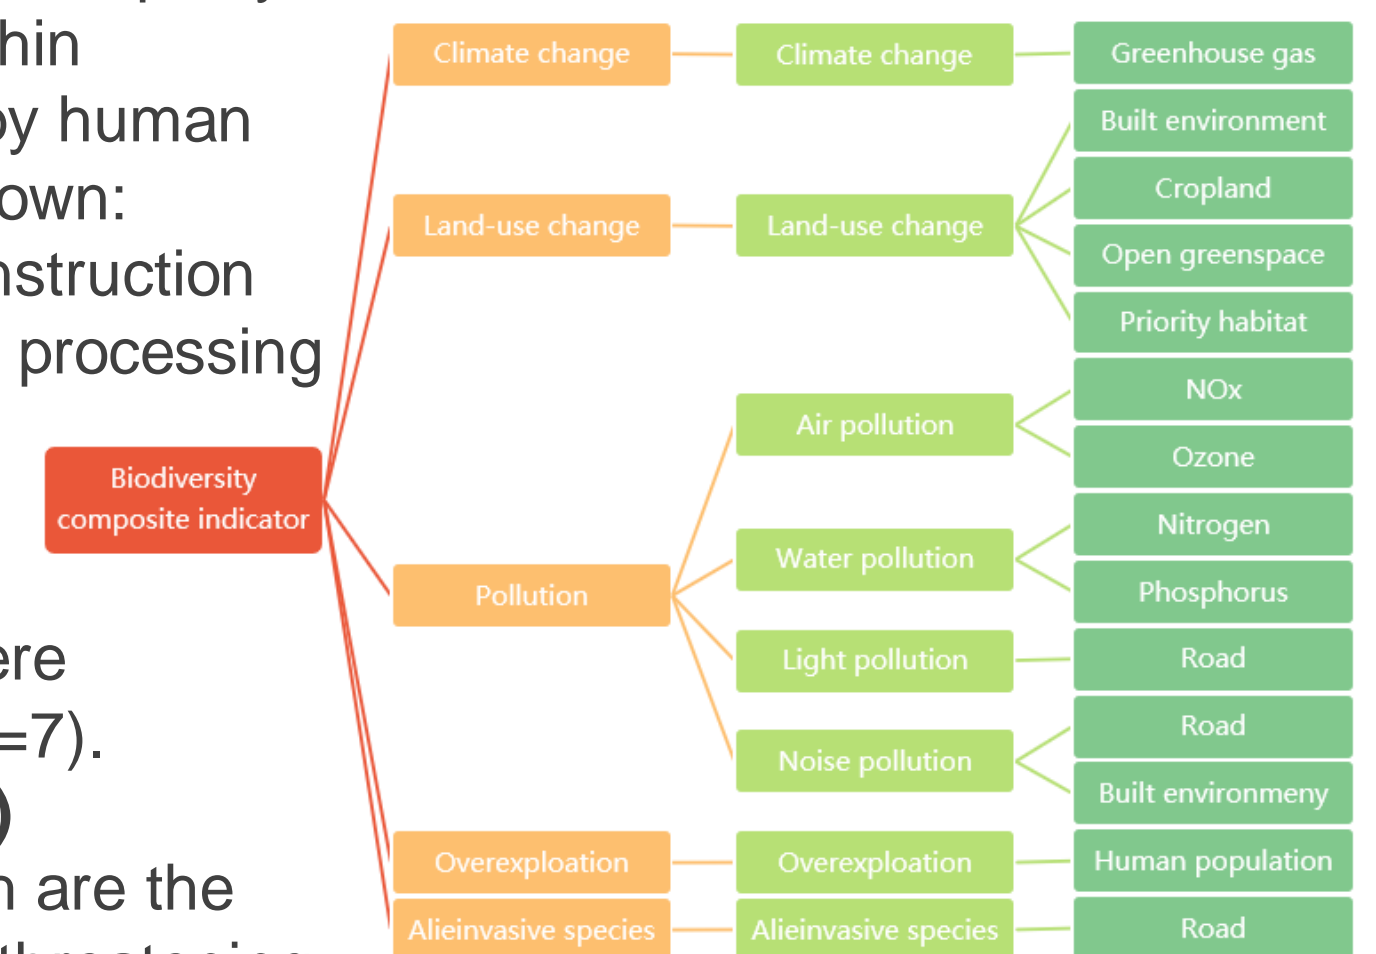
hin
by human
own:
nstruction
processing

Biodiversity composite indicator

ere
=7).

n are the

Climate change
Land-use change
Pollution
Overexploation
Alieinvasive species

Climate change
Land-use change
Air pollution
Water pollution
Light pollution
Noise pollution
Overexploation
Alieinvasive species

Greenhouse gas
Built environment
Cropland
Open greenspace
Priority habitat
NOx
Ozone
Nitrogen
Phosphorus
Road
Road
Built environmeny
Human population
Road